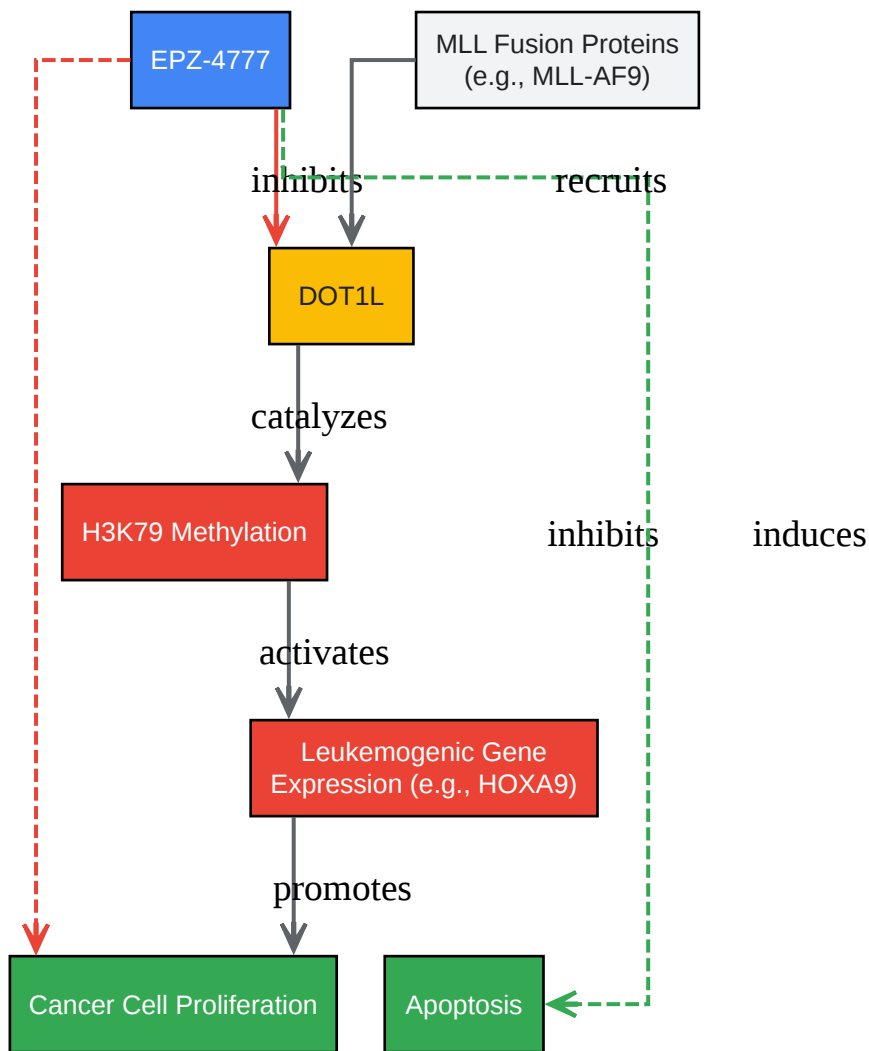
EPZ-4777

MLL Fusion Proteins (e.g., MLL-AF9)

inhibits

recruits

DOT1L

catalyzes

H3K79 Methylation

inhibits

induces

activates

Leukemogenic Gene Expression (e.g., HOXA9)

promotes

Cancer Cell Proliferation

Apoptosis